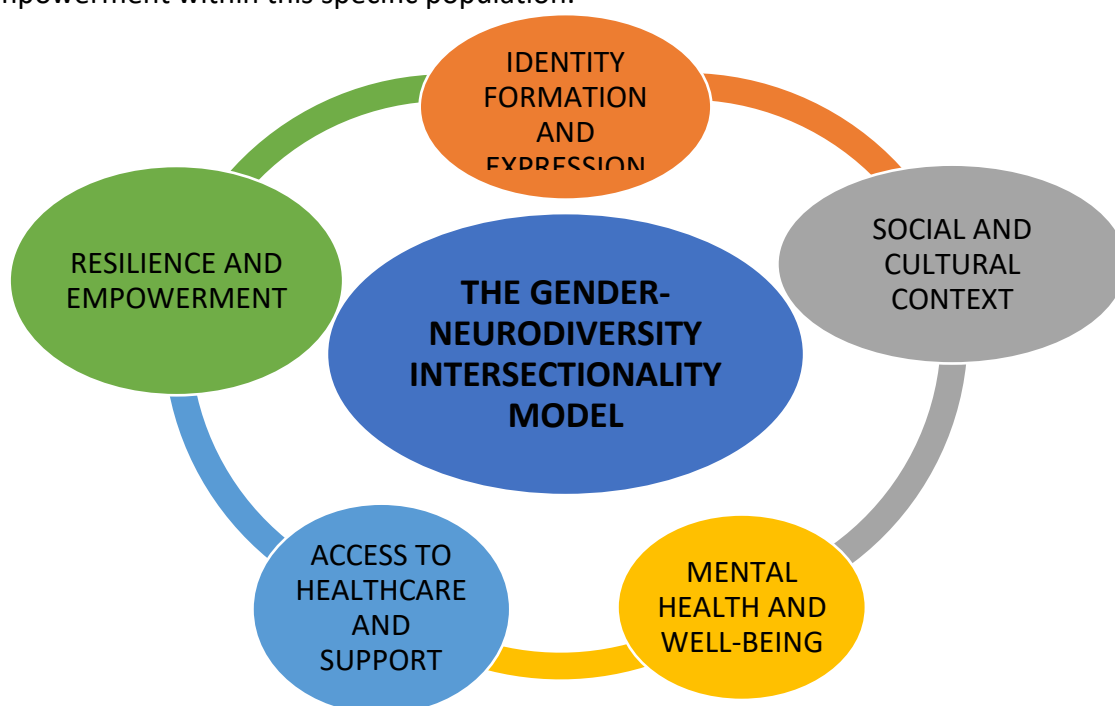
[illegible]powerment within this specific population.

IDENTITY FORMATION AND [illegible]

SOCIAL AND CULTURAL CONTEXT

MENTAL HEALTH AND WELL-BEING

ACCESS TO HEALTHCARE AND SUPPORT

RESILIENCE AND EMPOWERMENT

THE GENDER-NEURODIVERSITY INTERSECTIONALITY MODEL